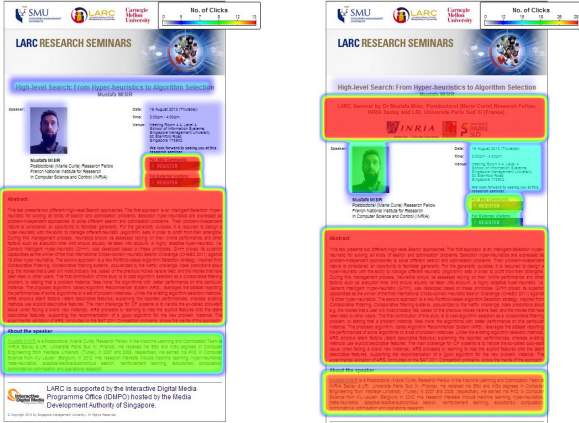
SMU LARC Carnegie Mellon University

No. of Clicks

LARC RESEARCH SEMINARS

High-level Search: From Hyper-heuristics to Algorithm Selection

Mustafa MISIR

Speaker:

Date: 16 August 2013 (Thursday)

Time: 3:00pm - 4:00pm

Venue: Meeting Room 4.4, Level 4 School of Information Systems Singapore Management University 80 Stamford Road Singapore 178902

Mustafa MISIR Postdoctoral (Marie Curie) Research Fellow French National Institute for Research in Computer Science and Control (INRIA)

REGISTER

REGISTER

Abstract

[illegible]

About the speaker

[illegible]

LARC is supported by the Interactive Digital Media Programme Office (IDMPO) hosted by the Media Development Authority of Singapore.

Interactive Digital Media

© Copyright 2013 by Singapore Management University. All Rights Reserved.

SMU LARC Carnegie Mellon University

No. of Clicks

LARC RESEARCH SEMINARS

High-level Search: From Hyper-heuristics to Algorithm Selection

LARC Seminar by Dr Mustafa Misir, Postdoctoral (Marie Curie) Research Fellow INRIA Saclay and LRI, Université Paris Sud XI (France)

INRIA

Speaker:

Date: 16 August 2013 (Thursday)

Time: 3:00pm - 4:00pm

Venue: Meeting Room 4.4, Level 4 School of Information Systems Singapore Management University 80 Stamford Road Singapore 178902

Mustafa MISIR Postdoctoral (Marie Curie) Research Fellow French National Institute for Research in Computer Science and Control (INRIA)

REGISTER

REGISTER

Abstract

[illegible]

About the speaker

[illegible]